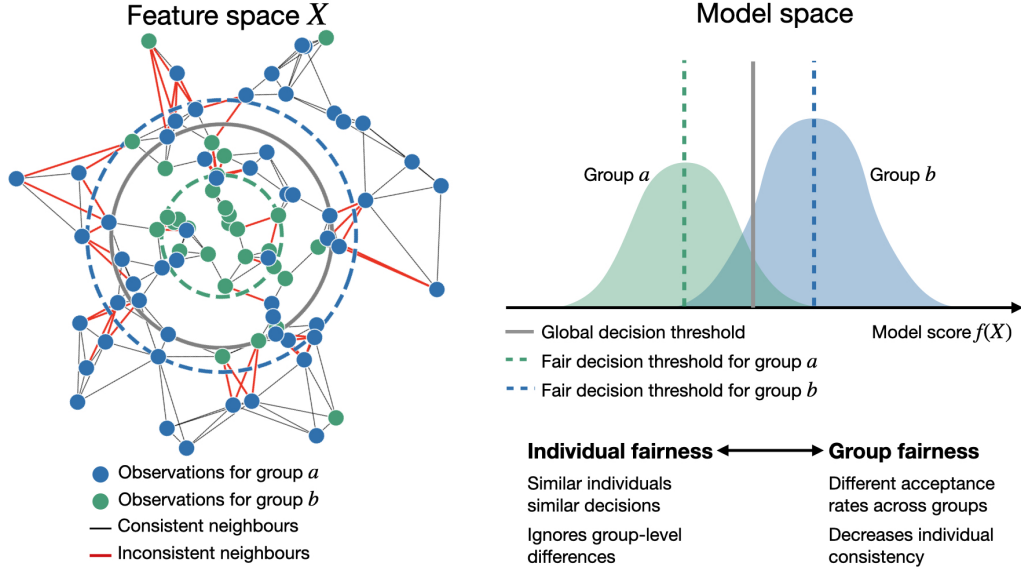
Feature space $X$

Observations for group $a$
Observations for group $b$
Consistent neighbours
Inconsistent neighbours

Model space

Group $a$
Group $b$

Model score $f(X)$

Global decision threshold
Fair decision threshold for group $a$
Fair decision threshold for group $b$

Individual fairness ⟷ Group fairness

Similar individuals similar decisions

Ignores group-level differences

Different acceptance rates across groups

Decreases individual consistency